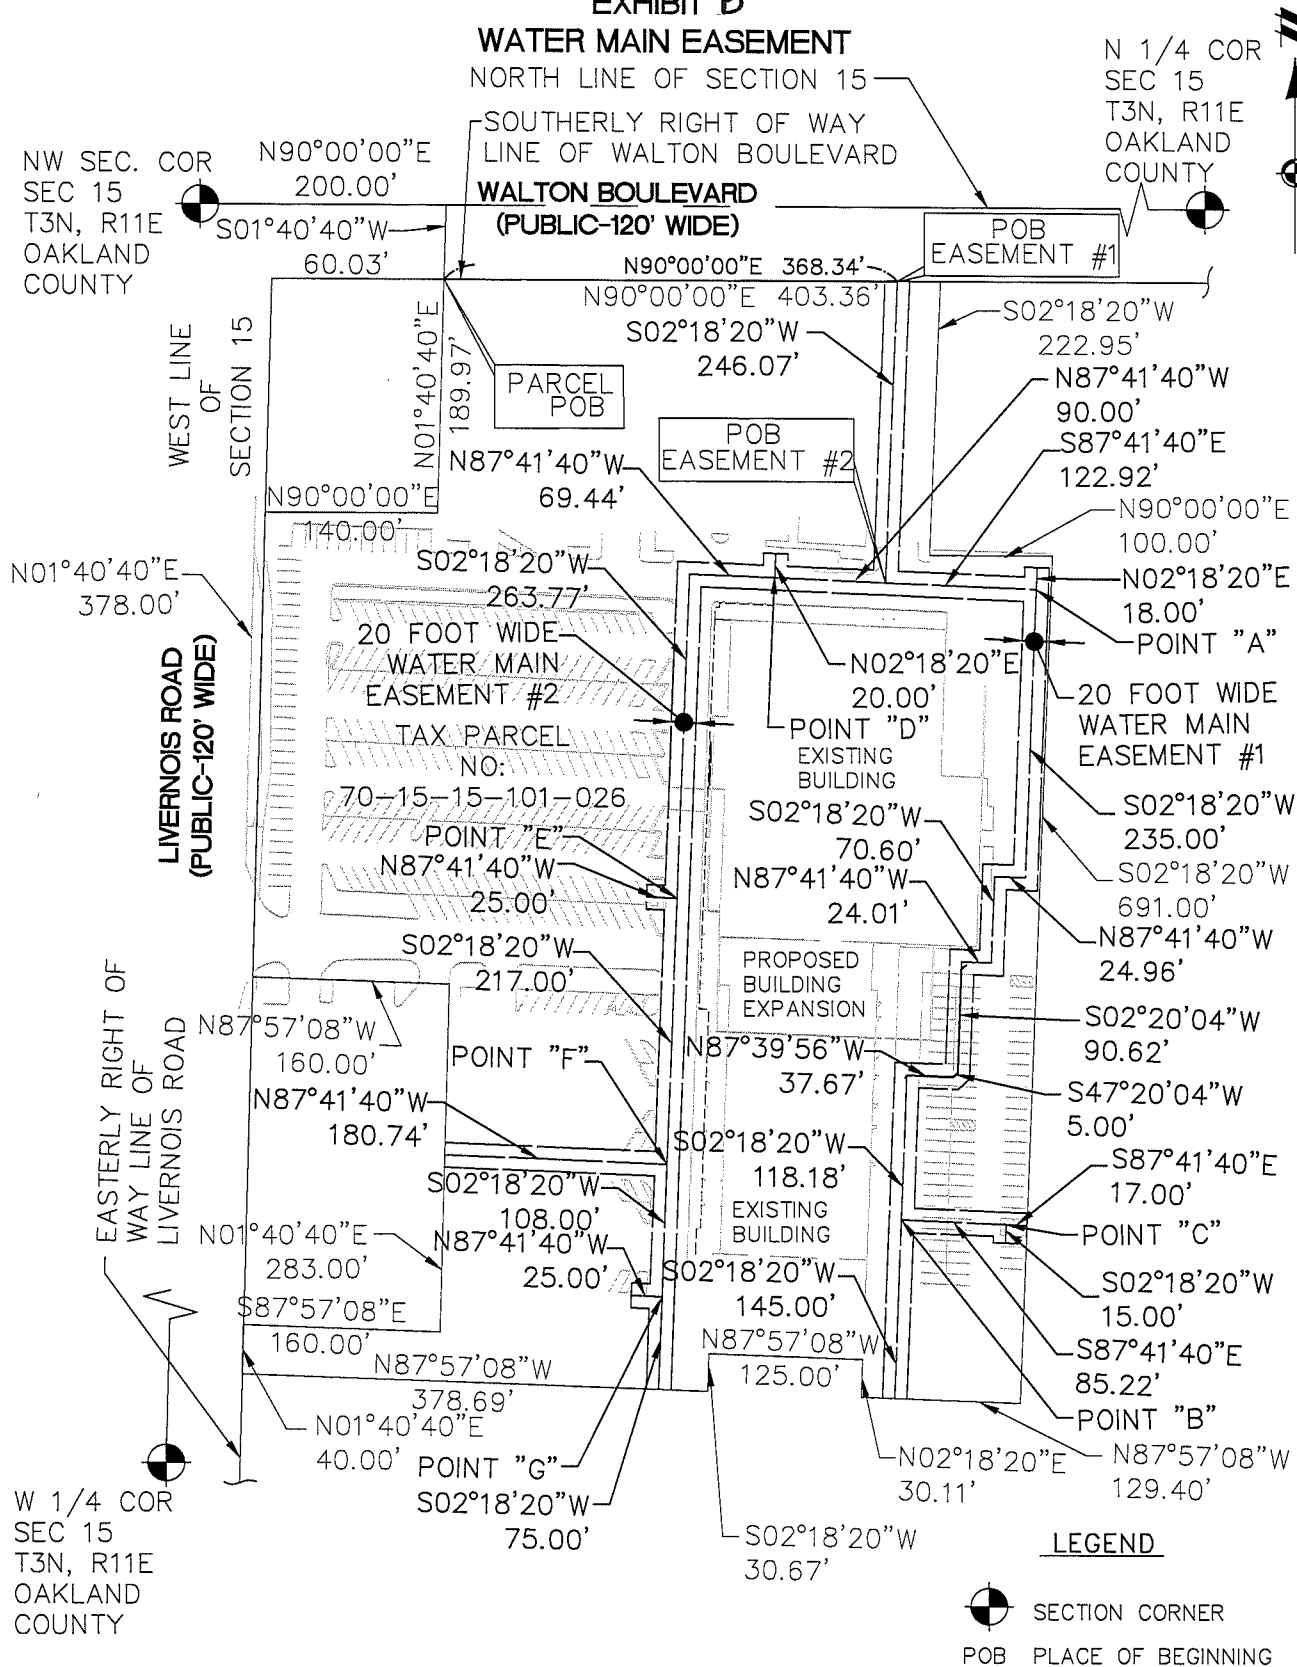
EXHIBIT D
WATER MAIN EASEMENT
NORTH LINE OF SECTION 15
N 1/4 COR SEC 15 T3N, R11E OAKLAND COUNTY
SOUTHERLY RIGHT OF WAY LINE OF WALTON BOULEVARD
NW SEC. COR SEC 15 T3N, R11E OAKLAND COUNTY
N90°00'00"E 200.00'
WALTON BOULEVARD (PUBLIC-120' WIDE)
S01°40'40"W 60.03'
POB EASEMENT #1
N90°00'00"E 368.34'
N90°00'00"E 403.36'
S02°18'20"W 222.95'
S02°18'20"W 246.07'
N87°41'40"W 90.00'
WEST LINE OF SECTION 15
N01°40'40"E 189.97'
PARCEL POB
POB EASEMENT #2
S87°41'40"E 122.92'
N87°41'40"W 69.44'
N90°00'00"E 140.00'
N90°00'00"E 100.00'
N01°40'40"E 378.00'
S02°18'20"W 263.77'
N02°18'20"E 18.00'
POINT "A"
20 FOOT WIDE WATER MAIN EASEMENT #2
N02°18'20"E 20.00'
20 FOOT WIDE WATER MAIN EASEMENT #1
LIVERNOIS ROAD (PUBLIC-120' WIDE)
TAX PARCEL NO: 70-15-15-101-026
POINT "D"
EXISTING BUILDING
S02°18'20"W 235.00'
S02°18'20"W 70.60'
POINT "E"
N87°41'40"W 25.00'
N87°41'40"W 24.01'
S02°18'20"W 691.00'
N87°41'40"W 24.96'
S02°18'20"W 217.00'
PROPOSED BUILDING EXPANSION
S02°20'04"W 90.62'
EASTERLY RIGHT OF WAY LINE OF LIVERNOIS ROAD
N87°57'08"W 160.00'
POINT "F"
N87°39'56"W 37.67'
S47°20'04"W 5.00'
N87°41'40"W 180.74'
S02°18'20"W 118.18'
S87°41'40"E 17.00'
S02°18'20"W 108.00'
EXISTING BUILDING
POINT "C"
N01°40'40"E 283.00'
N87°41'40"W 25.00'
S02°18'20"W 145.00'
S02°18'20"W 15.00'
S87°57'08"E 160.00'
N87°57'08"W 125.00'
S87°41'40"E 85.22'
N87°57'08"W 378.69'
POINT "B"
N01°40'40"E 40.00'
POINT "G"
N02°18'20"E 30.11'
N87°57'08"W 129.40'
S02°18'20"W 75.00'
W 1/4 COR SEC 15 T3N, R11E OAKLAND COUNTY
S02°18'20"W 30.67'
LEGEND
SECTION CORNER
POB PLACE OF BEGINNING